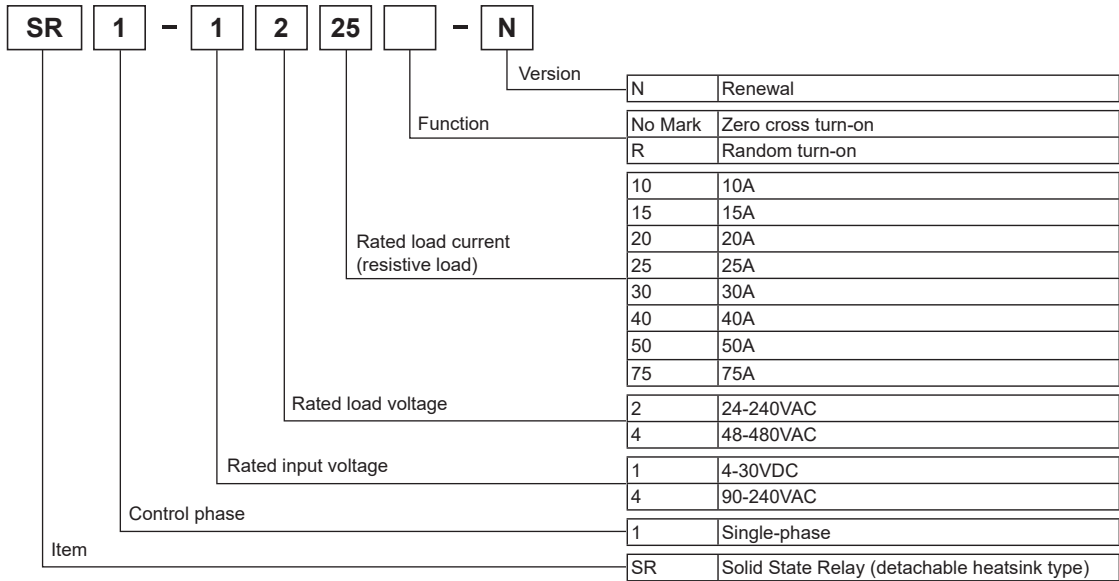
SR 1 – 1 2 25 – N

Version

| N | Renewal |
|---|---|

Function

| No Mark | Zero cross turn-on |
|---|---|
| R | Random turn-on |

Rated load current (resistive load)

| 10 | 10A |
|---|---|
| 15 | 15A |
| 20 | 20A |
| 25 | 25A |
| 30 | 30A |
| 40 | 40A |
| 50 | 50A |
| 75 | 75A |

Rated load voltage

| 2 | 24-240VAC |
|---|---|
| 4 | 48-480VAC |

Rated input voltage

| 1 | 4-30VDC |
|---|---|
| 4 | 90-240VAC |

Control phase

| 1 | Single-phase |
|---|---|

Item

| SR | Solid State Relay (detachable heatsink type) |
|---|---|